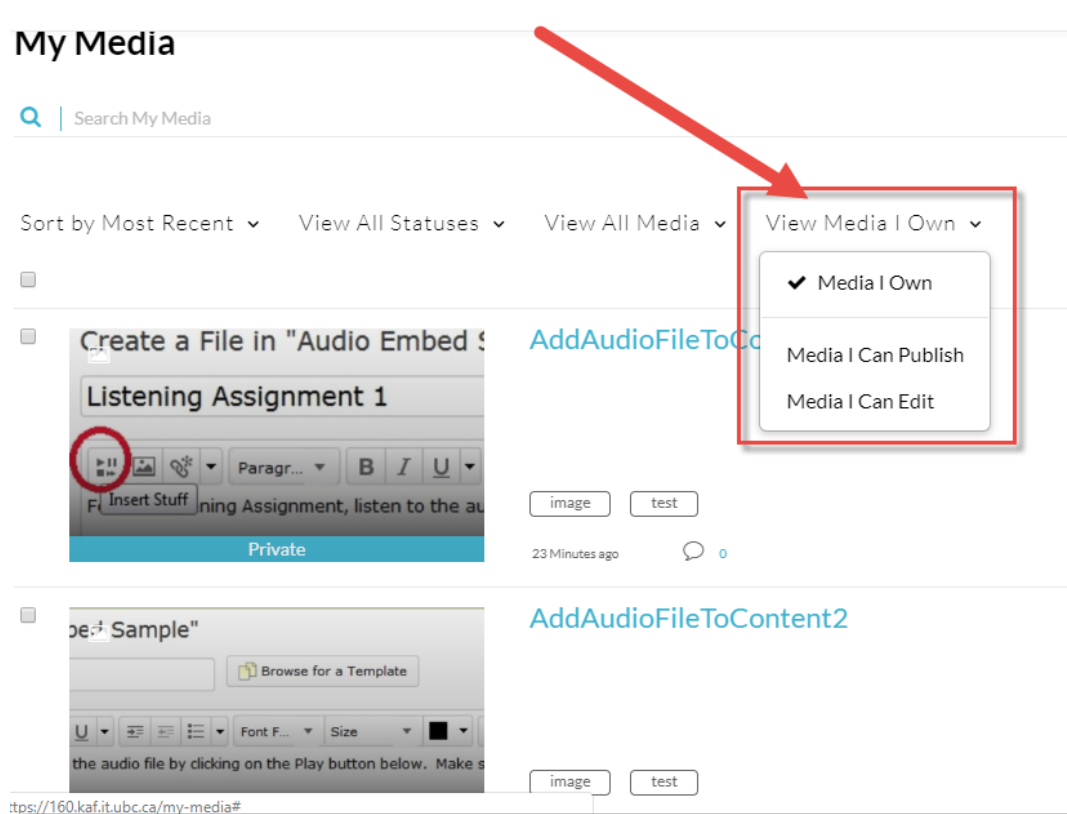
My Media

Search My Media

Sort by Most Recent View All Statuses View All Media View Media I Own

✔ Media I Own

Media I Can Publish

Media I Can Edit

Create a File in "Audio Embed S

Listening Assignment 1

Paragr...

B I U

Insert Stuff

F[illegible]ning Assignment, listen to the au

Private

AddAudioFileToCo

image test

23 Minutes ago 0

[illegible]ed Sample"

Browse for a Template

U Font F... Size

the audio file by clicking on the Play button below. Make s

AddAudioFileToContent2

image test

ttps://160.kaf.it.ubc.ca/my-media#